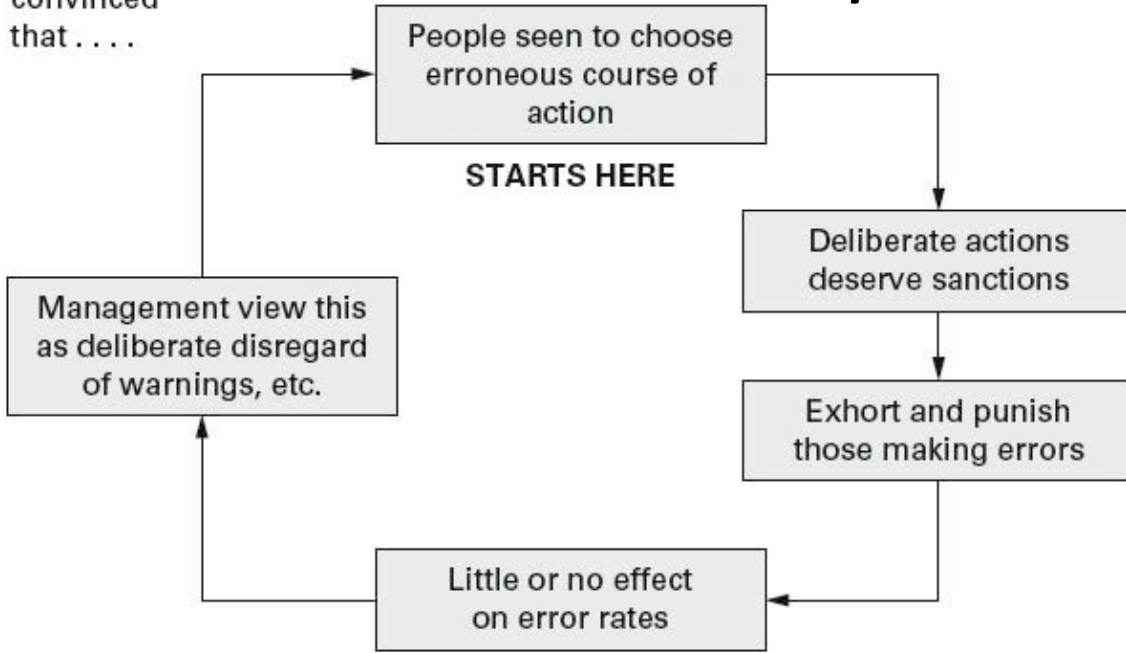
convinced that . . . .

People seen to choose erroneous course of action

STARTS HERE

Deliberate actions deserve sanctions

Exhort and punish those making errors

Little or no effect on error rates

Management view this as deliberate disregard of warnings, etc.